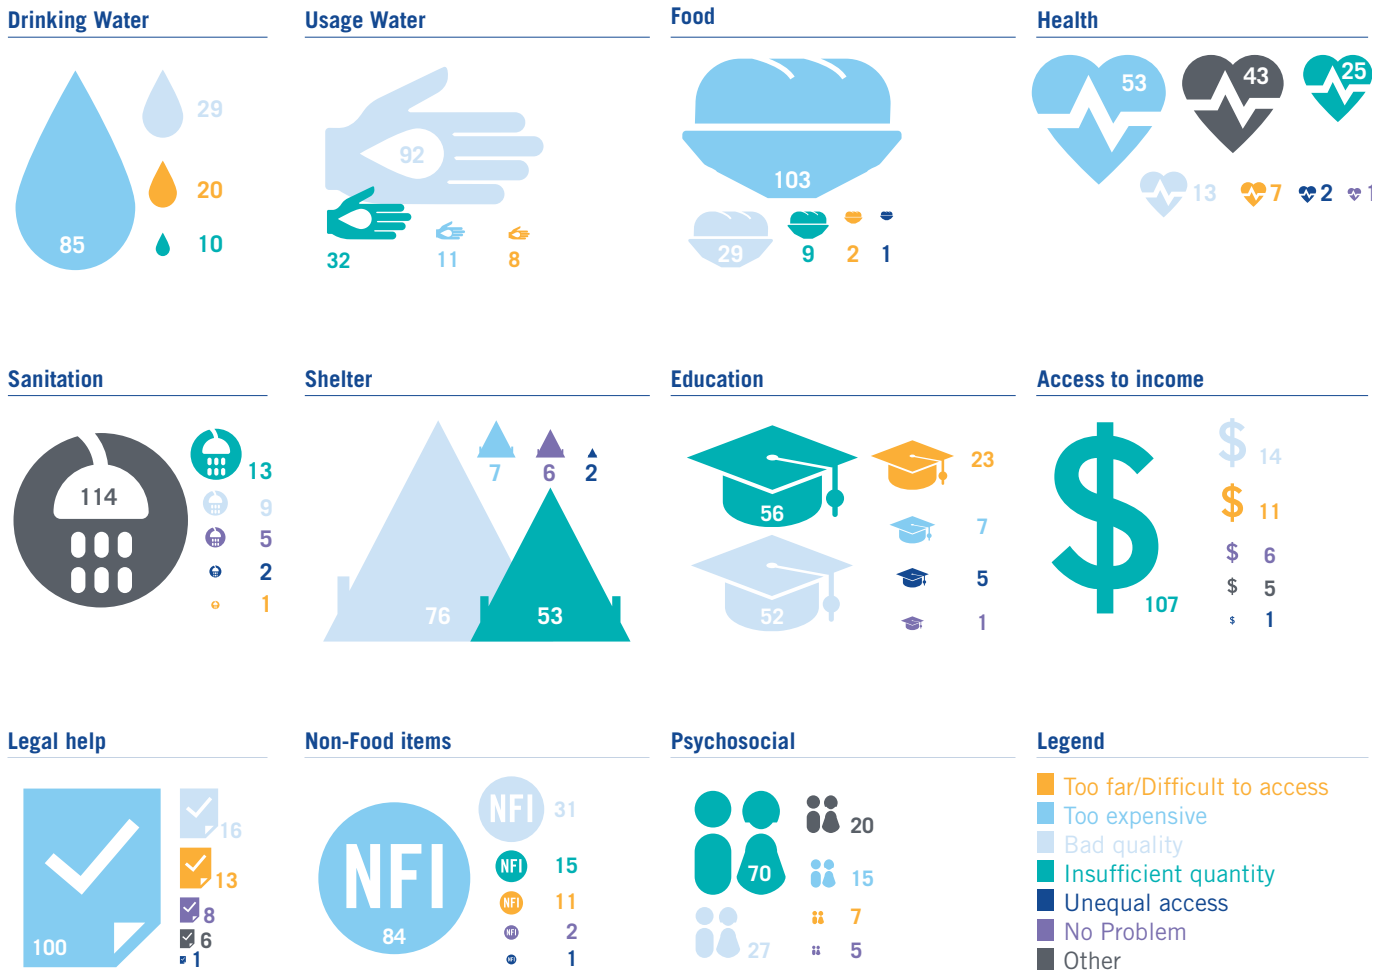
Drinking Water

85
29
20
10

Usage Water

92
32
11
8

Food

103
29
9
2
1

Health

53
43
25
13
7
2
1

Sanitation

114
13
9
5
2
1

Shelter

76
53
7
6
2

Education

56
52
23
7
5
1

Access to income

107
14
11
6
5
1

Legal help

100
16
13
8
6
1

Non-Food items

NFI
84
NFI
31
NFI
15
NFI
11
NFI
2
NFI
1

Psychosocial

70
27
20
15
7
5

Legend

Too far/Difficult to access
Too expensive
Bad quality
Insufficient quantity
Unequal access
No Problem
Other